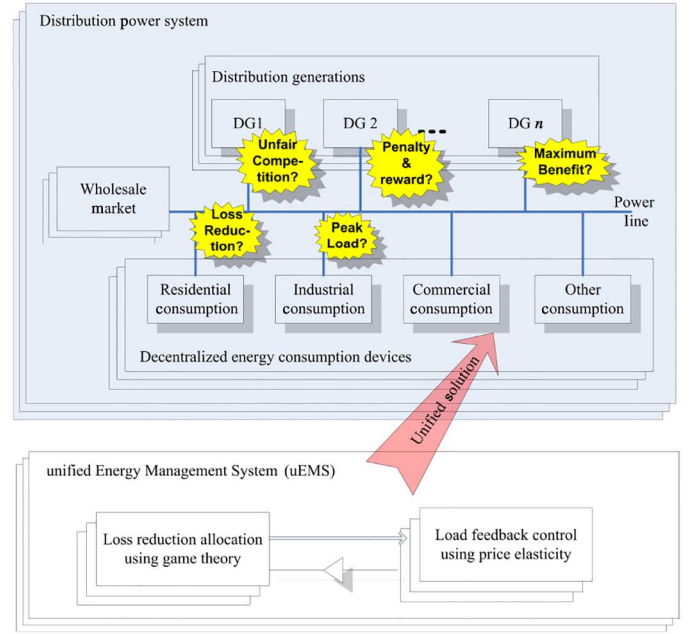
Distribution power system

Distribution generations

DG1

DG 2

DG $n$

Unfair Competition?

Penalty & reward?

Maximum Benefit?

Wholesale market

Loss Reduction?

Peak Load?

Power line

Residential consumption

Industrial consumption

Commercial consumption

Other consumption

Decentralized energy consumption devices

Unified solution

unified Energy Management System (uEMS)

Loss reduction allocation using game theory

Load feedback control using price elasticity